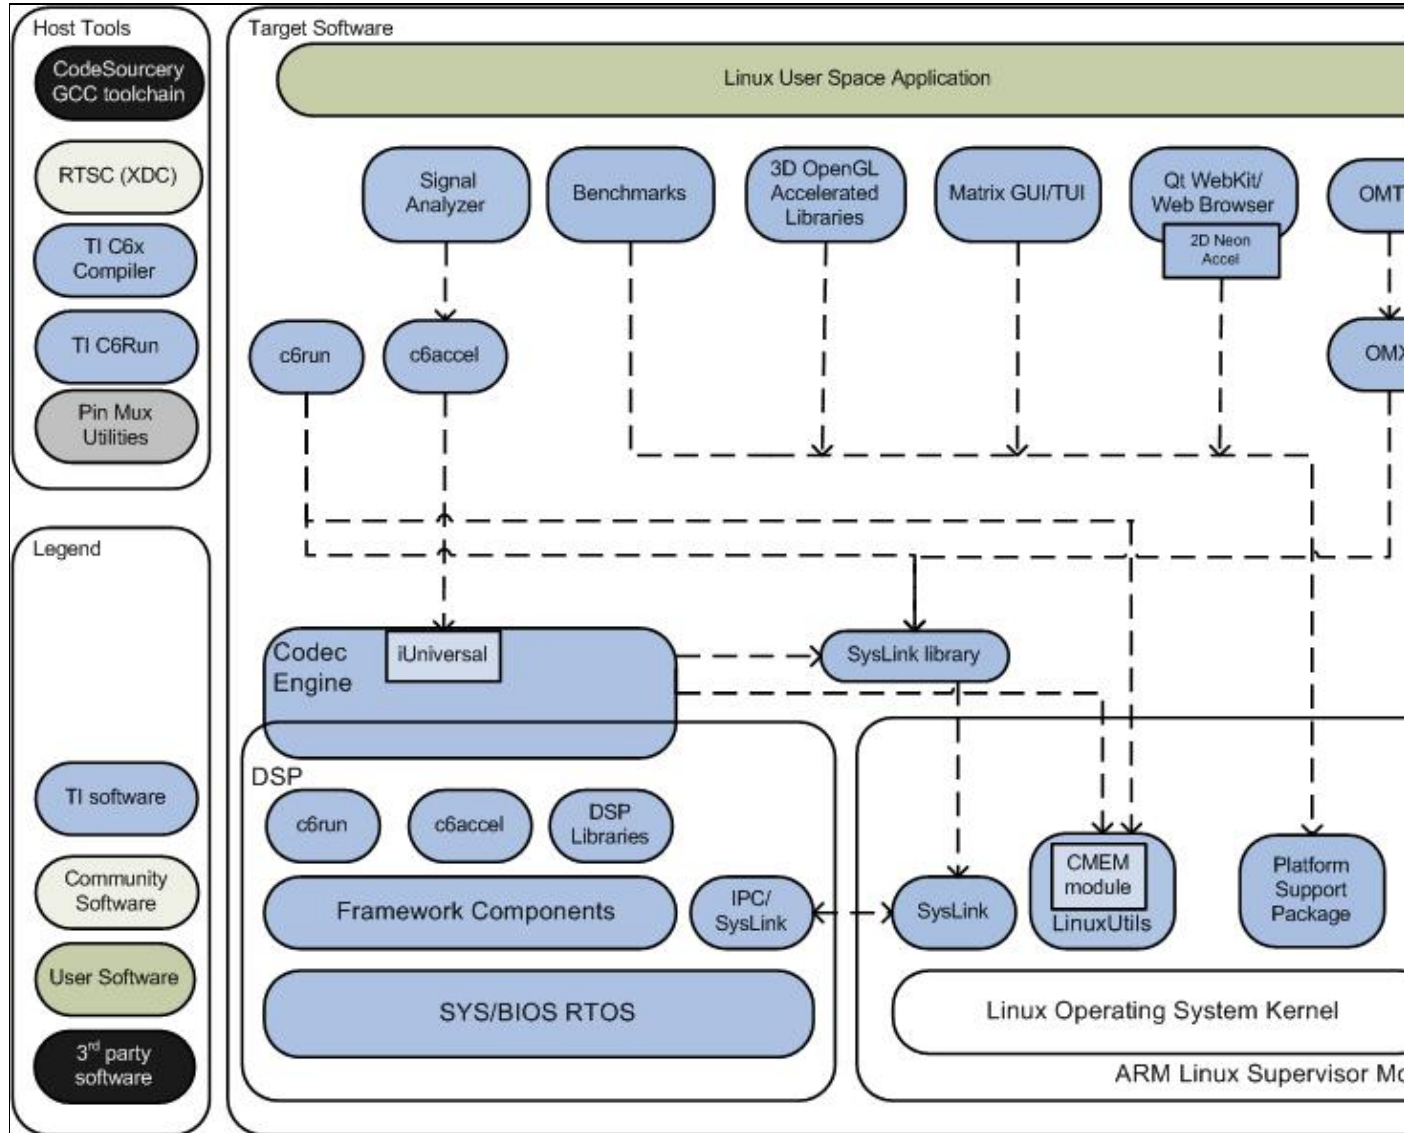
Host Tools

CodeSourcery GCC toolchain

RTSC (XDC)

TI C6x Compiler

TI C6Run

Pin Mux Utilities

Legend

TI software

Community Software

User Software

3rd party software

Target Software

Linux User Space Application

Signal Analyzer

Benchmarks

3D OpenGL Accelerated Libraries

Matrix GUI/TUI

Qt WebKit/ Web Browser

2D Neon Accel

OMT

c6run

c6accel

OMX

Codec Engine

iUniversal

SysLink library

DSP

c6run

c6accel

DSP Libraries

Framework Components

IPC/ SysLink

SYS/BIOS RTOS

SysLink

CMEM module

LinuxUtils

Platform Support Package

Linux Operating System Kernel

ARM Linux Supervisor Mo